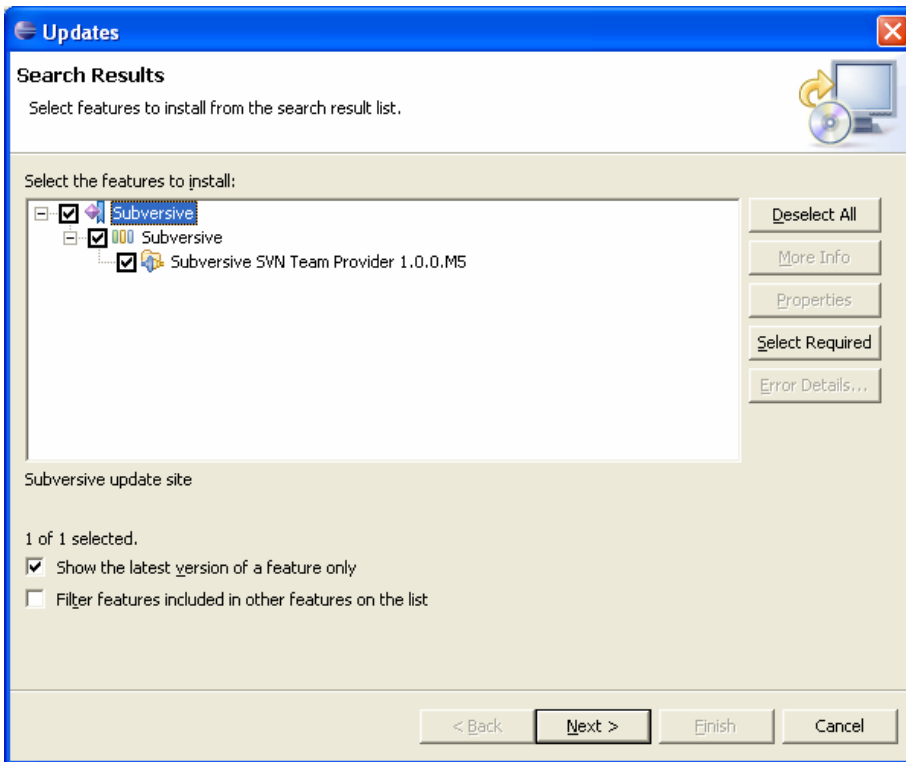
Updates

Search Results

Select features to install from the search result list.

Select the features to install:

Subversive
Subversive
Subversive SVN Team Provider 1.0.0.M5

Deselect All
More Info
Properties
Select Required
Error Details...

Subversive update site

1 of 1 selected.

Show the latest version of a feature only

Filter features included in other features on the list

< Back
Next >
Finish
Cancel